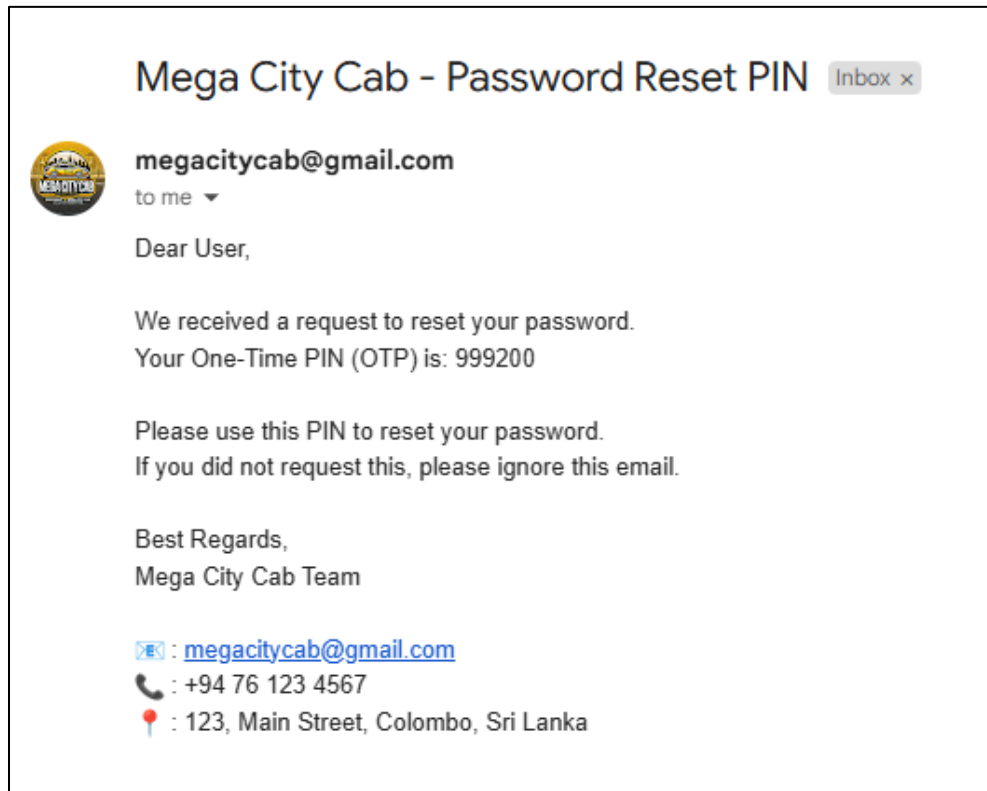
Mega City Cab - Password Reset PIN Inbox ×

MEGA CITY CAB

megacitycab@gmail.com
to me

Dear User,

We received a request to reset your password.
Your One-Time PIN (OTP) is: 999200

Please use this PIN to reset your password.
If you did not request this, please ignore this email.

Best Regards,
Mega City Cab Team

📧 : megacitycab@gmail.com
📞 : +94 76 123 4567
📍 : 123, Main Street, Colombo, Sri Lanka